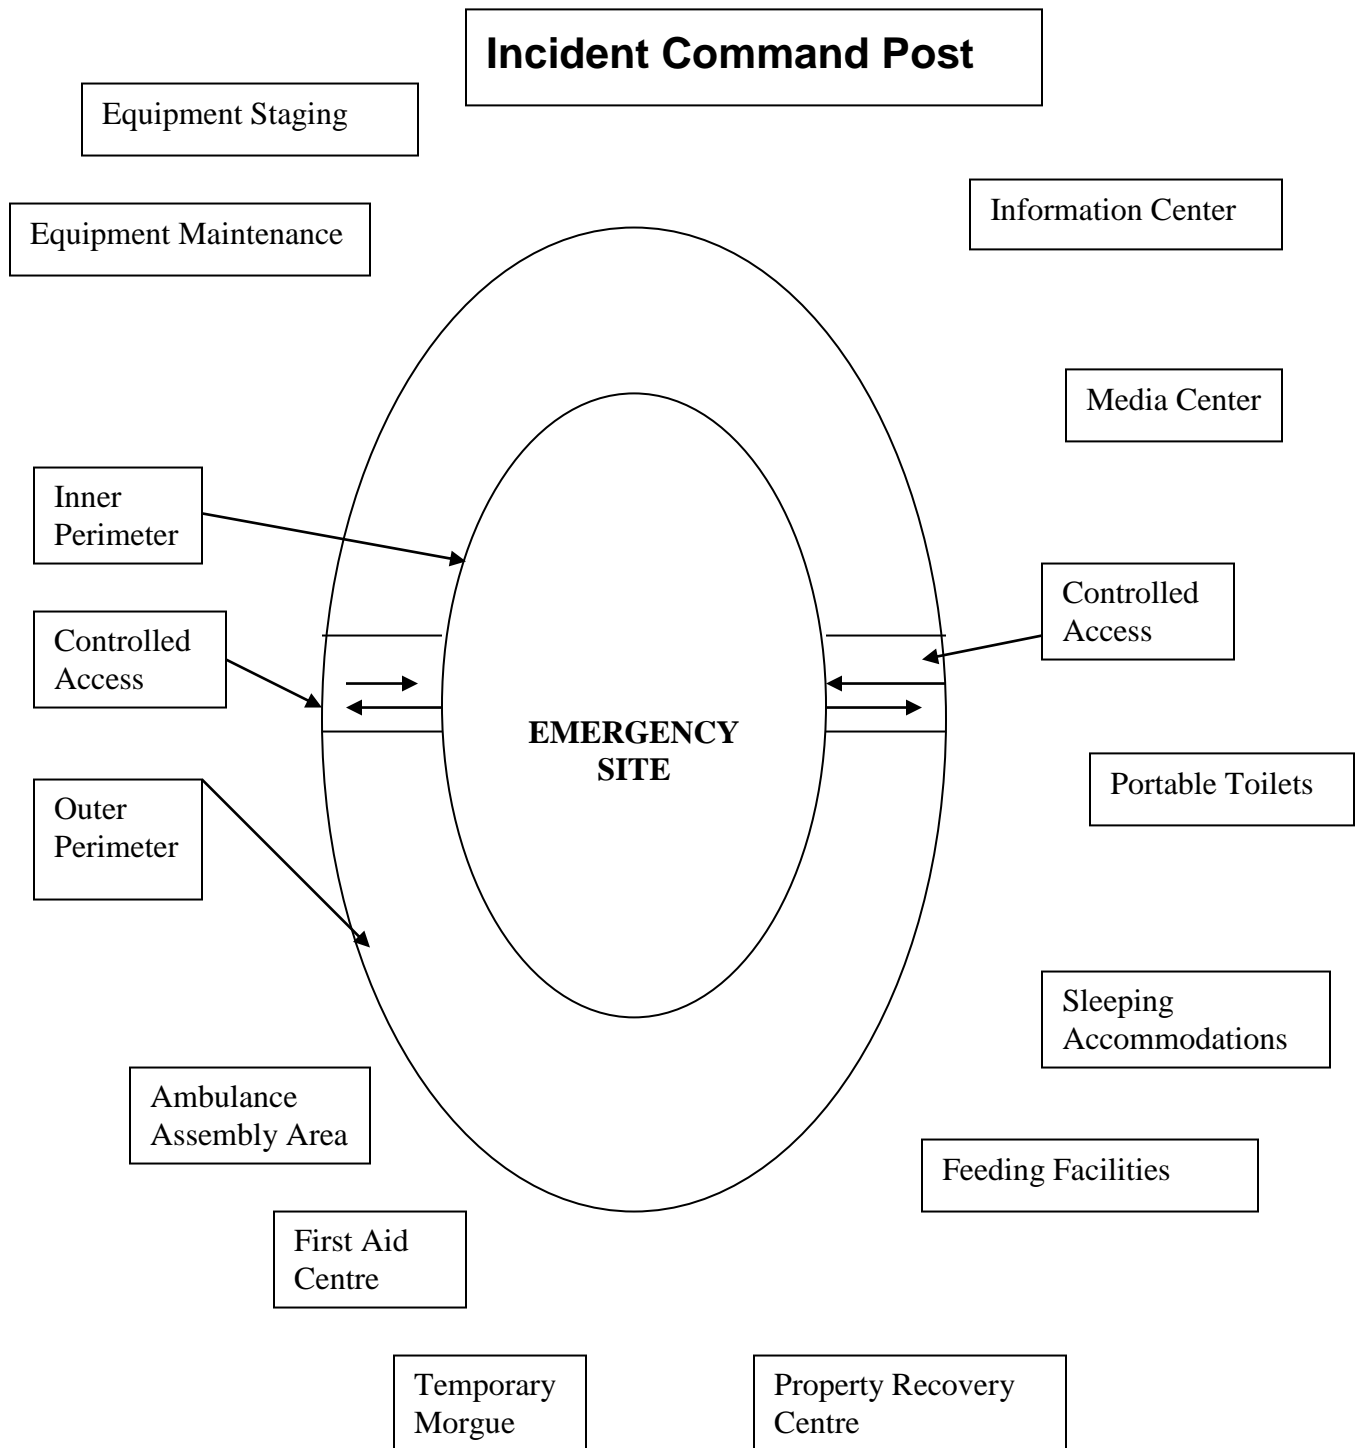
Incident Command Post

Equipment Staging

Equipment Maintenance

Information Center

Media Center

Inner Perimeter

Controlled Access

Controlled Access

EMERGENCY SITE

Portable Toilets

Outer Perimeter

Sleeping Accommodations

Ambulance Assembly Area

Feeding Facilities

First Aid Centre

Temporary Morgue

Property Recovery Centre